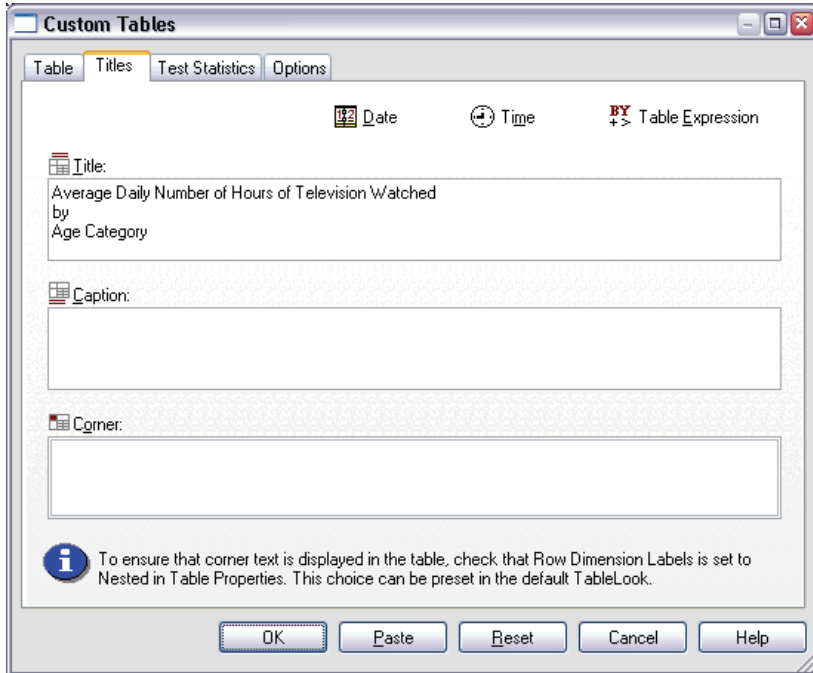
Custom Tables

Table | Titles | Test Statistics | Options

Date    Time    BY +> Table Expression

Title:

Average Daily Number of Hours of Television Watched
by
Age Category

Caption:

Corner:

To ensure that corner text is displayed in the table, check that Row Dimension Labels is set to Nested in Table Properties. This choice can be preset in the default TableLook.

OK    Paste    Reset    Cancel    Help